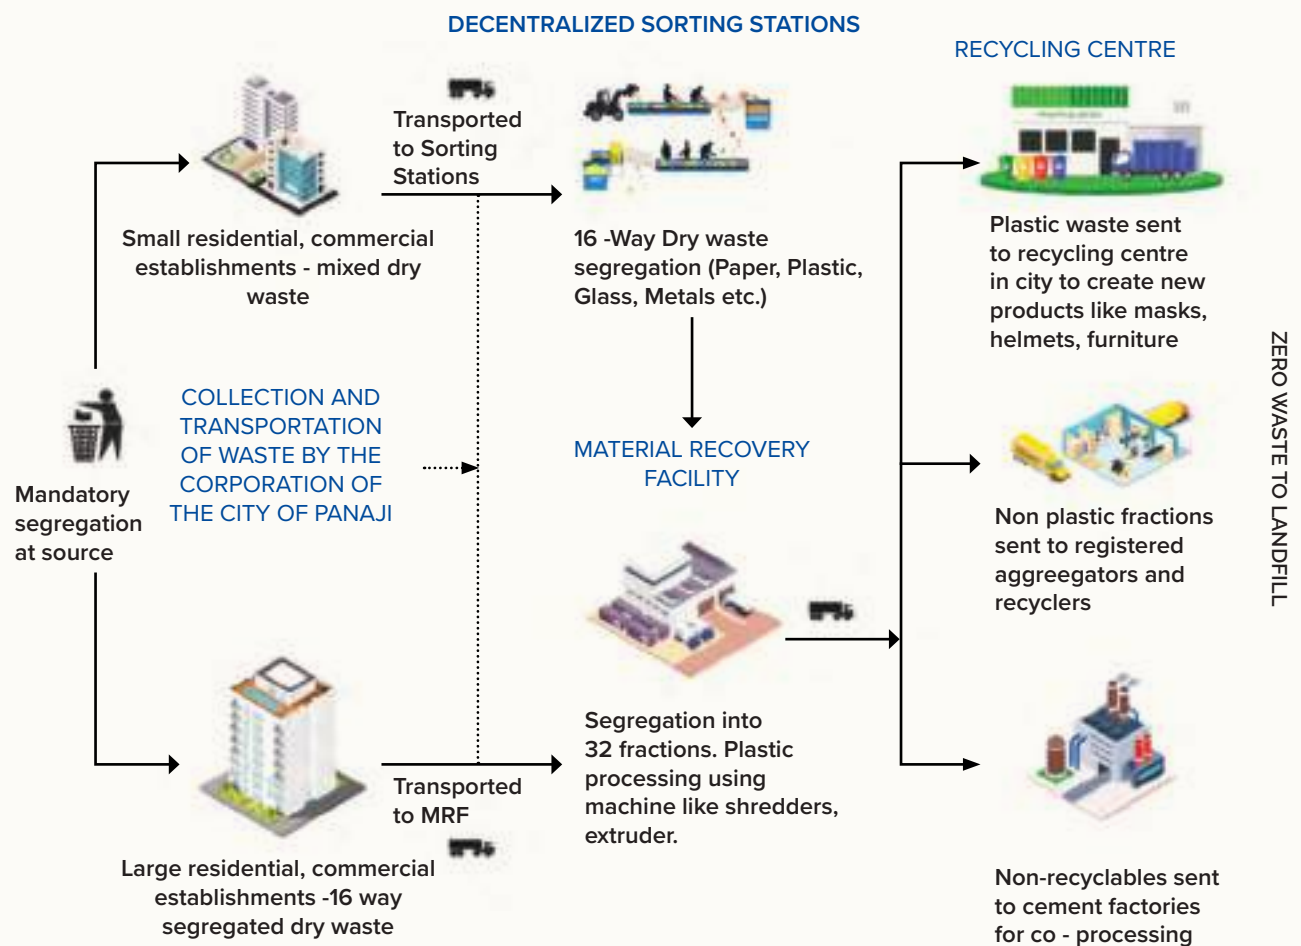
DECENTRALIZED SORTING STATIONS

RECYCLING CENTRE

Transported to Sorting Stations

Small residential, commercial establishments - mixed dry waste

16 -Way Dry waste segregation (Paper, Plastic, Glass, Metals etc.)

Plastic waste sent to recycling centre in city to create new products like masks, helmets, furniture

ZERO WASTE TO LANDFILL

COLLECTION AND TRANSPORTATION OF WASTE BY THE CORPORATION OF THE CITY OF PANAJI

Mandatory segregation at source

MATERIAL RECOVERY FACILITY

Non plastic fractions sent to registered aggreegators and recyclers

Segregation into 32 fractions. Plastic processing using machine like shredders, extruder.

Transported to MRF

Large residential, commercial establishments -16 way segregated dry waste

Non-recyclables sent to cement factories for co - processing